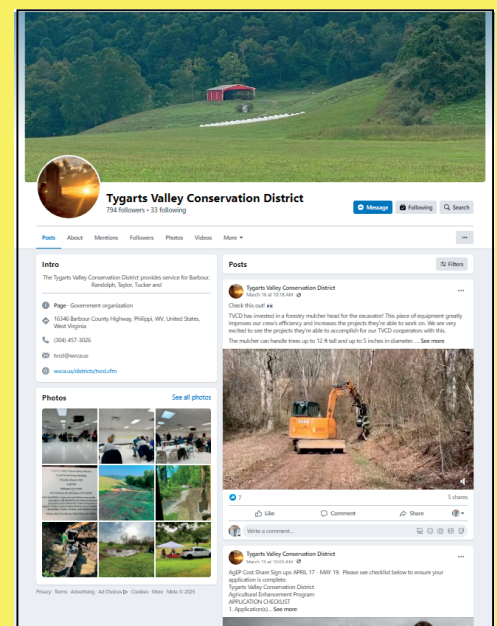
Tygarts Valley Conservation District
794 followers • 33 following

Message
Following
Search

Posts
About
Mentions
Followers
Photos
Videos
More

Intro

The Tygarts Valley Conservation District provides service for Barbour, Randolph, Taylor, Tucker and

Page · Government organization

16346 Barbour County Highway, Philippi, WV, United States, West Virginia

(304) 457-3026

tvcd@wvca.us

wvca.us/districts/tvcd.cfm

Photos
See all photos

Privacy · Terms · Advertising · Ad Choices · Cookies · More · Meta © 2025

Posts
Filters

Tygarts Valley Conservation District
March 19 at 10:36 AM

Check this out!

TVCD has invested in a forestry mulcher head for the excavator! This piece of equipment greatly improves our crew's efficiency and increases the projects they're able to work on. We are very excited to see the projects they're able to accomplish for our TVCD cooperators with this.

The mulcher can handle trees up to 12 ft tall and up to 5 inches in diameter. ... See more

7
5 shares

Like
Comment
Share

Write a comment...

Tygarts Valley Conservation District
March 18 at 10:03 AM

AgEP Cost Share Sign ups APRIL 17 - MAY 19. Please see checklist below to ensure your application is complete.
Tygarts Valley Conservation District
Agricultural Enhancement Program
APPLICATION CHECKLIST
1. Application(s)... See more